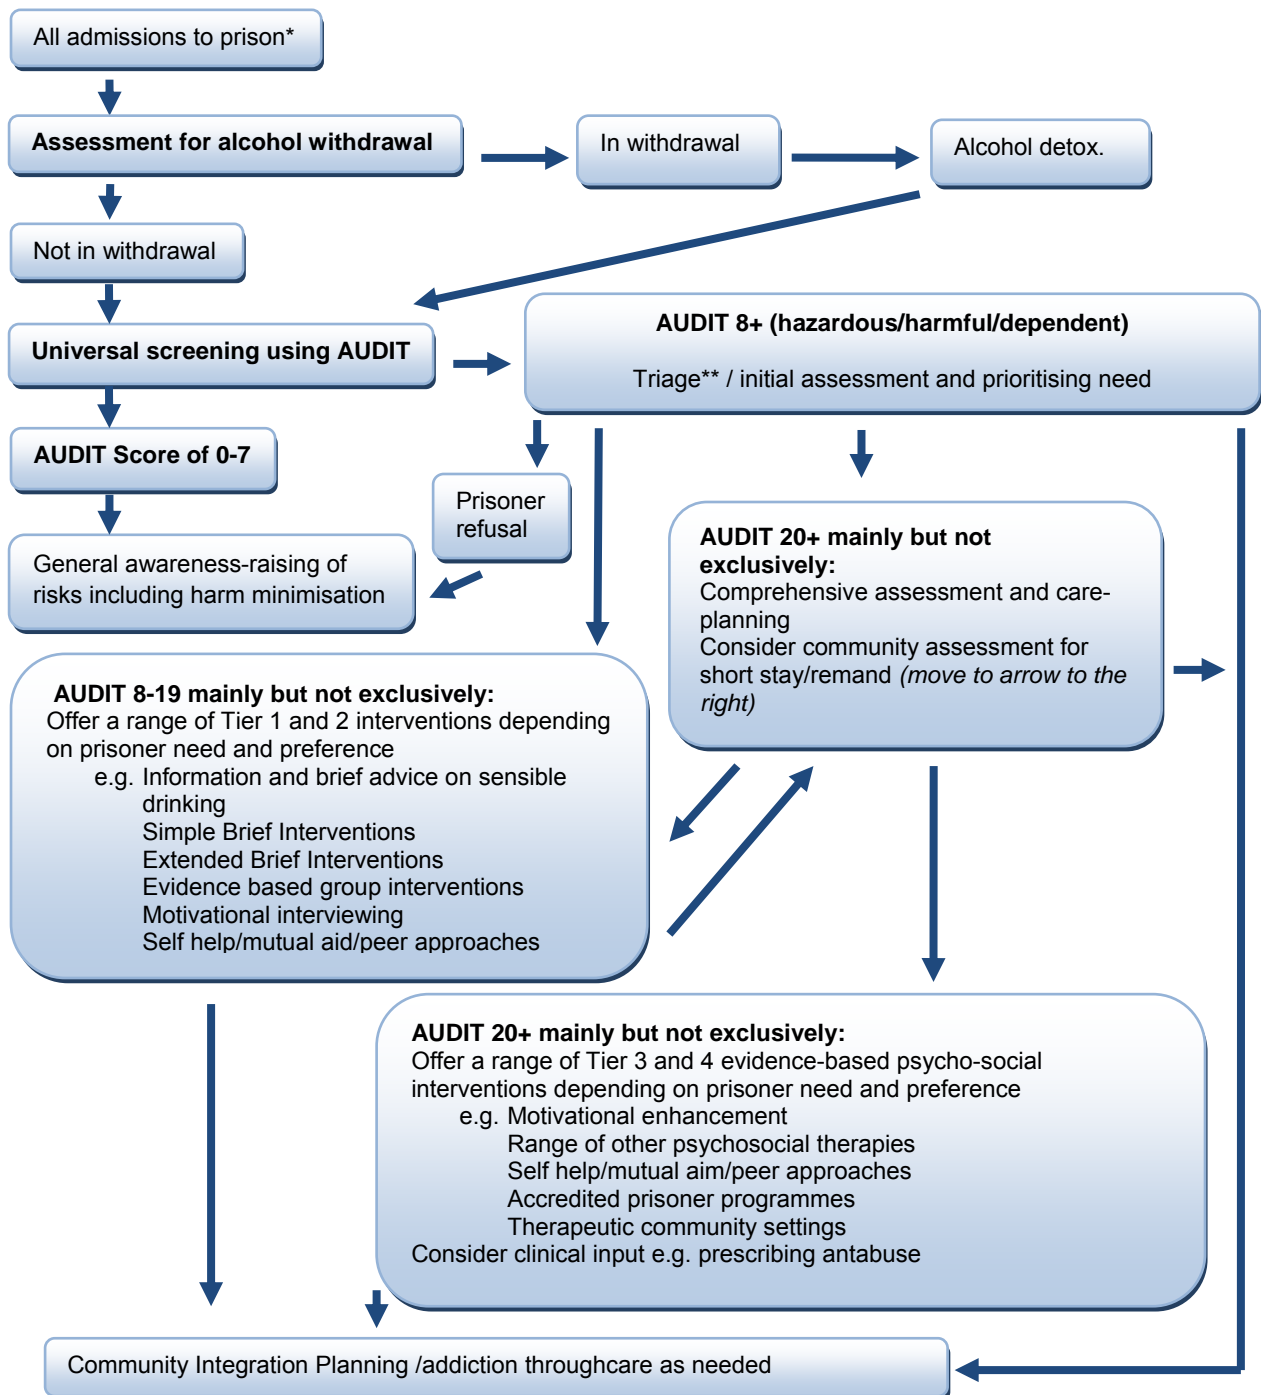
All admissions to prison*

Assessment for alcohol withdrawal

In withdrawal

Alcohol detox.

Not in withdrawal

Universal screening using AUDIT

AUDIT 8+ (hazardous/harmful/dependent)

Triage** / initial assessment and prioritising need

AUDIT Score of 0-7

Prisoner refusal

General awareness-raising of risks including harm minimisation

AUDIT 20+ mainly but not exclusively:
Comprehensive assessment and care-planning
Consider community assessment for short stay/remand *(move to arrow to the right)*

AUDIT 8-19 mainly but not exclusively:
Offer a range of Tier 1 and 2 interventions depending on prisoner need and preference
e.g. Information and brief advice on sensible drinking
Simple Brief Interventions
Extended Brief Interventions
Evidence based group interventions
Motivational interviewing
Self help/mutual aid/peer approaches

AUDIT 20+ mainly but not exclusively:
Offer a range of Tier 3 and 4 evidence-based psycho-social interventions depending on prisoner need and preference
e.g. Motivational enhancement
Range of other psychosocial therapies
Self help/mutual aim/peer approaches
Accredited prisoner programmes
Therapeutic community settings
Consider clinical input e.g. prescribing antabuse

Community Integration Planning /addiction throughcare as needed